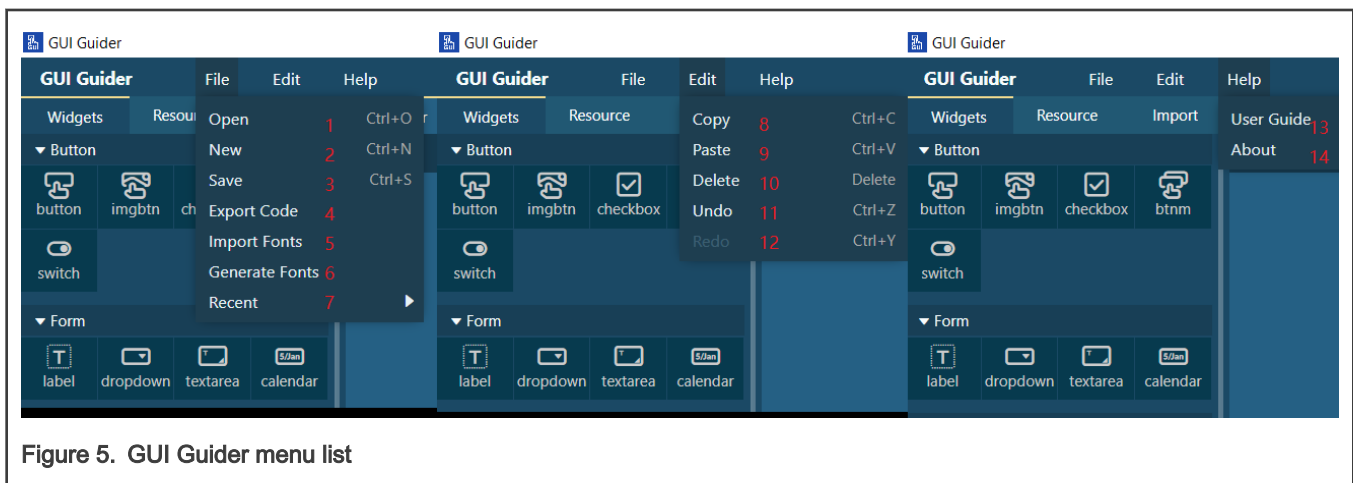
GUI Guider

GUI Guider File Edit Help

Widgets Resour

Open 1 Ctrl+O
New 2 Ctrl+N
Save 3 Ctrl+S
Export Code 4
Import Fonts 5
Generate Fonts 6
Recent 7

Button
button imgbtn ch
switch

Form
label dropdown textarea calendar

5/Jan

GUI Guider

GUI Guider File Edit Help

Widgets Resource

Copy 8 Ctrl+C
Paste 9 Ctrl+V
Delete 10 Delete
Undo 11 Ctrl+Z
Redo 12 Ctrl+Y

Button
button imgbtn checkbox
switch

Form
label dropdown textarea calendar

5/Jan

GUI Guider

GUI Guider File Edit Help

Widgets Resource Import

User Guide 13
About 14

Button
button imgbtn checkbox btnm
switch

Form
label dropdown textarea calendar

5/Jan

Figure 5. GUI Guider menu list